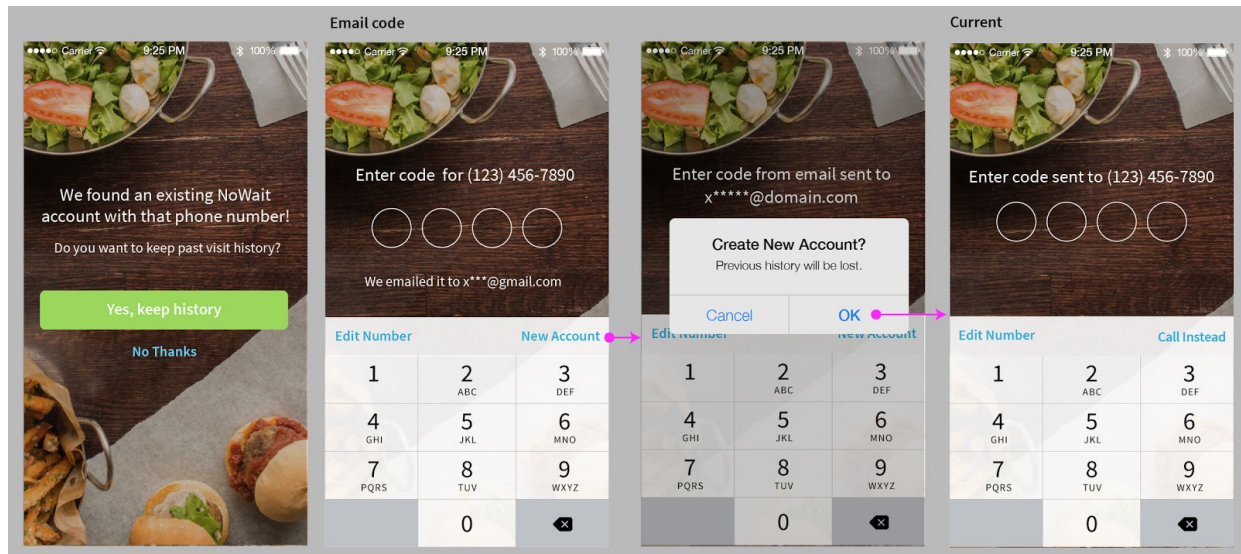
●●●●○ Carrier 9:25 PM 100%

We found an existing NoWait account with that phone number!

Do you want to keep past visit history?

Yes, keep history

No Thanks

Email code

●●●●○ Carrier 9:25 PM 100%

Enter code for (123) 456-7890

We emailed it to x***@gmail.com

Edit Number

New Account

| 1 | 2 ABC | 3 DEF |
|---|---|---|
| 4 GHI | 5 JKL | 6 MNO |
| 7 PQRS | 8 TUV | 9 WXYZ |
| | 0 | |

●●●●○ Carrier 9:25 PM 100%

Enter code from email sent to x*****@domain.com

Create New Account?

Previous history will be lost.

Cancel

OK

Edit Number

New Account

| 1 | 2 ABC | 3 DEF |
|---|---|---|
| 4 GHI | 5 JKL | 6 MNO |
| 7 PQRS | 8 TUV | 9 WXYZ |
| | 0 | |

Current

●●●●○ Carrier 9:25 PM 100%

Enter code sent to (123) 456-7890

Edit Number

Call Instead

| 1 | 2 ABC | 3 DEF |
|---|---|---|
| 4 GHI | 5 JKL | 6 MNO |
| 7 PQRS | 8 TUV | 9 WXYZ |
| | 0 | |